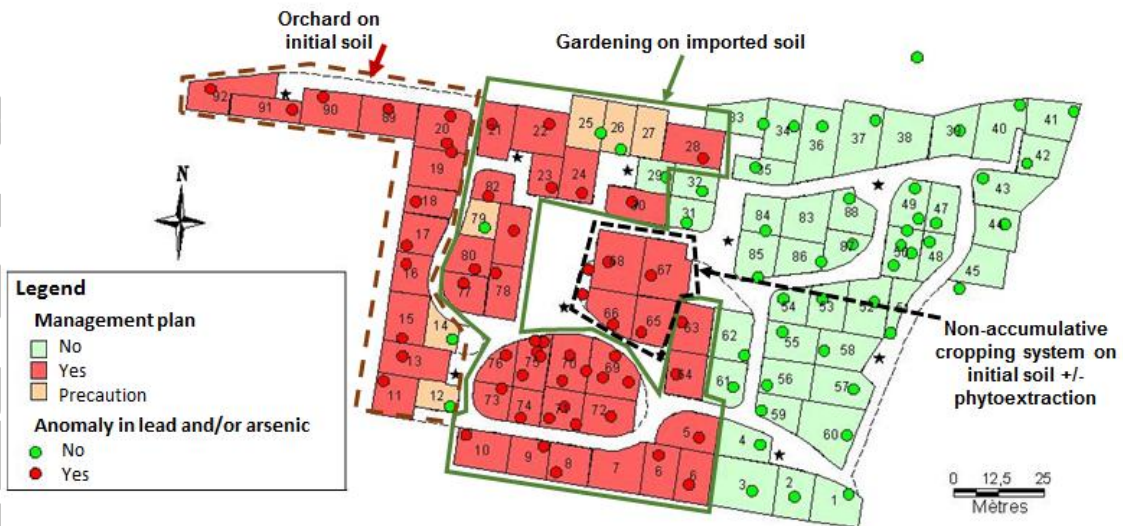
Orchard on initial soil

Gardening on imported soil

N

Legend
Management plan
No
Yes
Precaution
Anomaly in lead and/or arsenic
No
Yes

Non-accumulative cropping system on initial soil +/- phytoextraction

92 91 90 89 20 21 22 25 26 27 28 33 34 36 37 38 39 40 41 42 43 44 45 35 32 29 30 31 84 83 88 49 47 50 48 85 86 87 19 18 17 16 15 14 13 11 12 82 79 80 78 77 81 68 67 66 65 63 64 62 61 54 53 52 51 55 58 56 57 59 60 4 3 2 1 76 75 70 69 73 74 71 72 10 9 8 7 6 5 23 24

0 12,5 25
Mètres